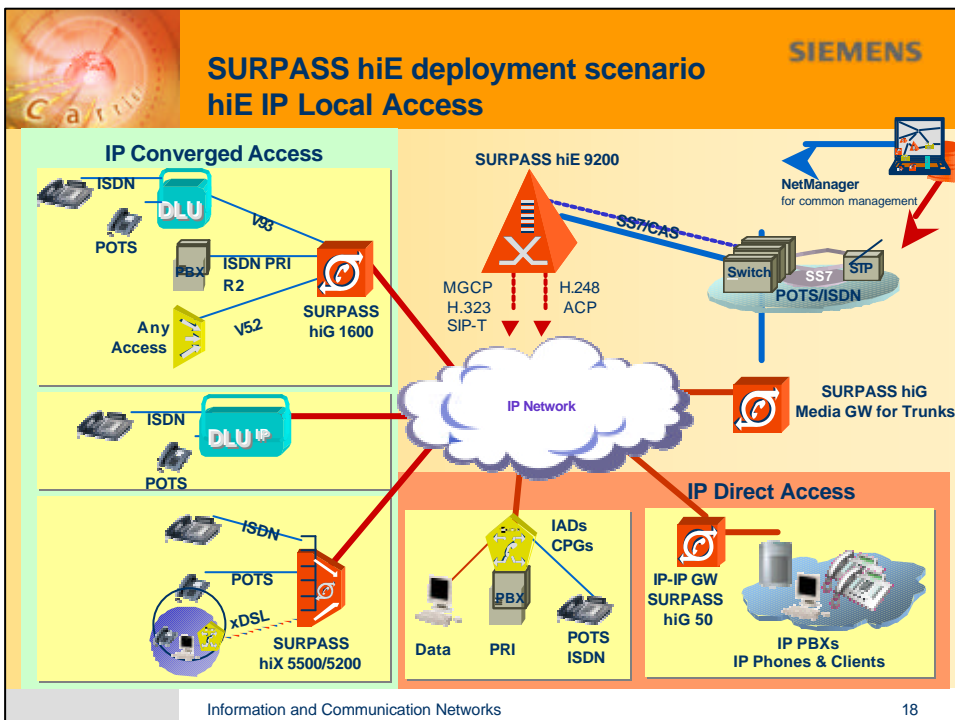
SURPASS hiE deployment scenario
hiE IP Local Access

SIEMENS

Carrier

IP Converged Access

ISDN

DLU

POTS

V93

PBX

ISDN PRI
R2

SURPASS
hiG 1600

Any
Access

V52

ISDN

DLU IP

POTS

ISDN

POTS

xDSL

SURPASS
hiX 5500/5200

SURPASS hiE 9200

MGCP
H.323
SIP-T

H.248
ACP

SS7/CAS

NetManager
for common management

Switch

SS7

STP

POTS/ISDN

IP Network

SURPASS hiG
Media GW for Trunks

IP Direct Access

IADs
CPGs

PBX

Data

PRI

POTS
ISDN

IP-IP GW
SURPASS
hiG 50

IP PBXs
IP Phones & Clients

Information and Communication Networks

18